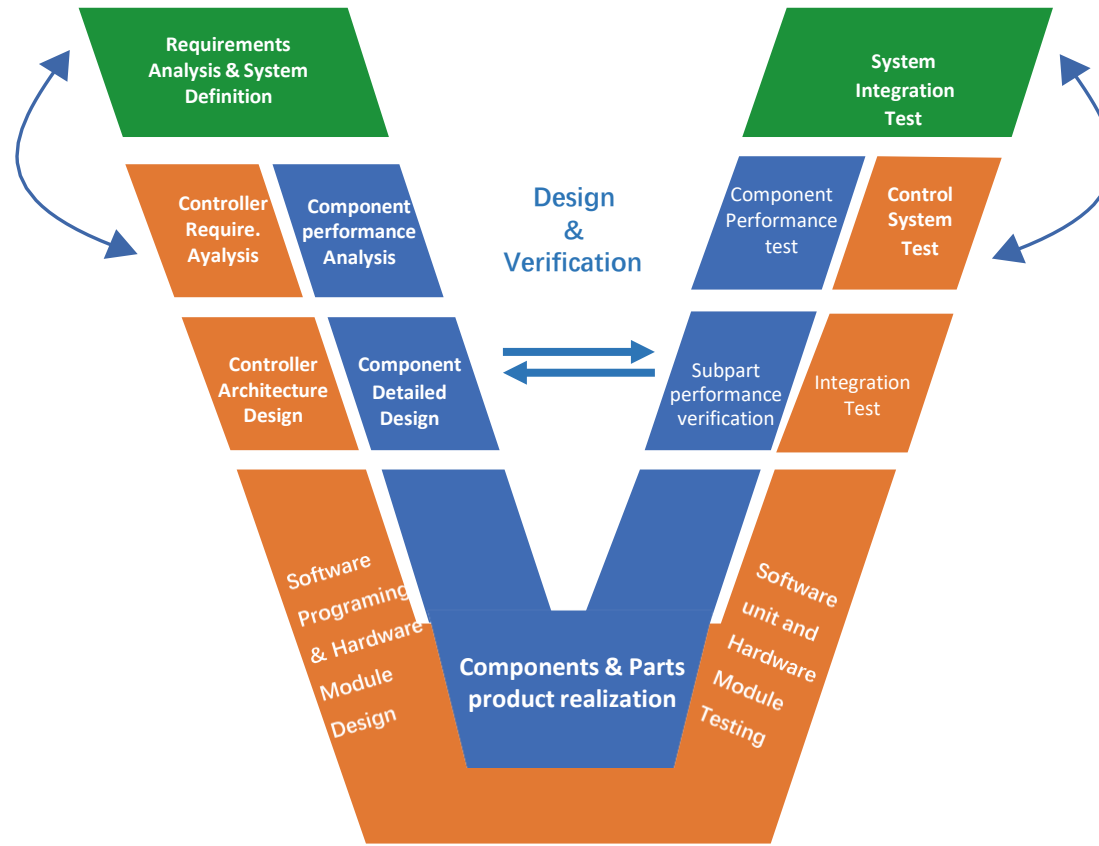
Requirements Analysis & System Definition

System Integration Test

Controller Require. Ayalysis

Component performance Analysis

Design & Verification

Component Performance test

Control System Test

Controller Architecture Design

Component Detailed Design

Subpart performance verification

Integration Test

Software Programing & Hardware Module Design

Components & Parts product realization

Software unit and Hardware Module Testing